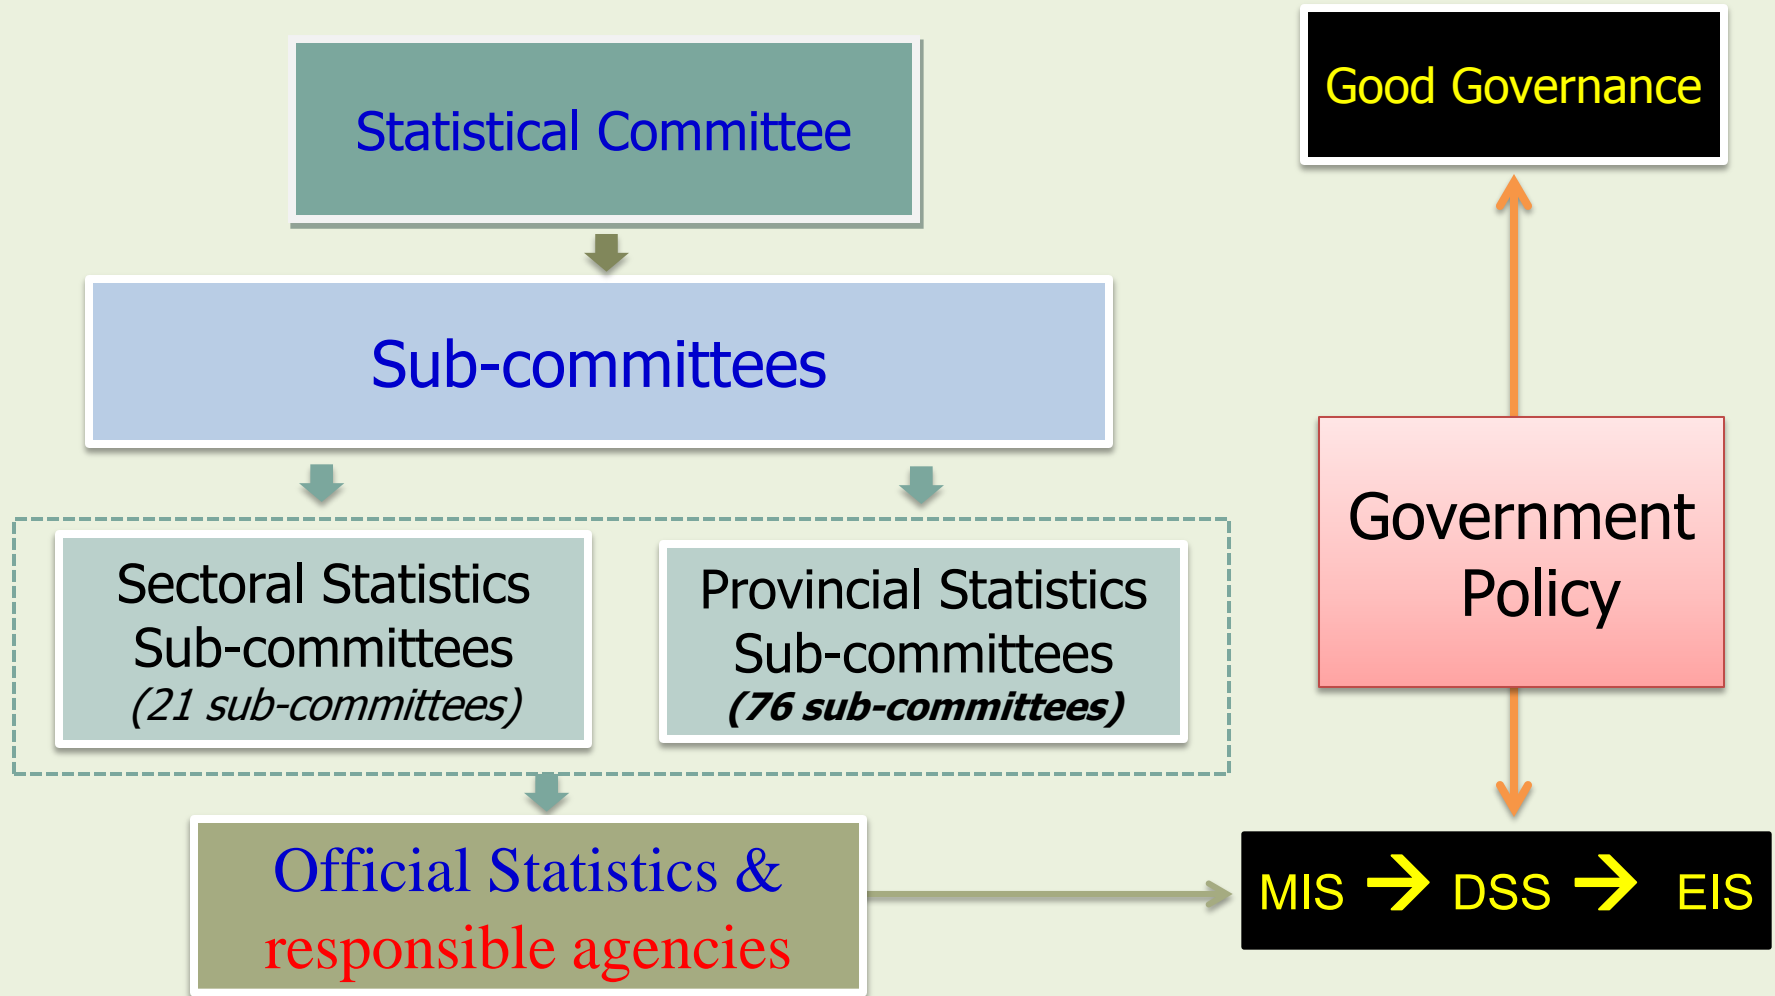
Statistical Committee

Sub-committees

Sectoral Statistics Sub-committees (21 sub-committees)

Provincial Statistics Sub-committees (76 sub-committees)

Official Statistics & responsible agencies

Good Governance

Government Policy

MIS → DSS → EIS